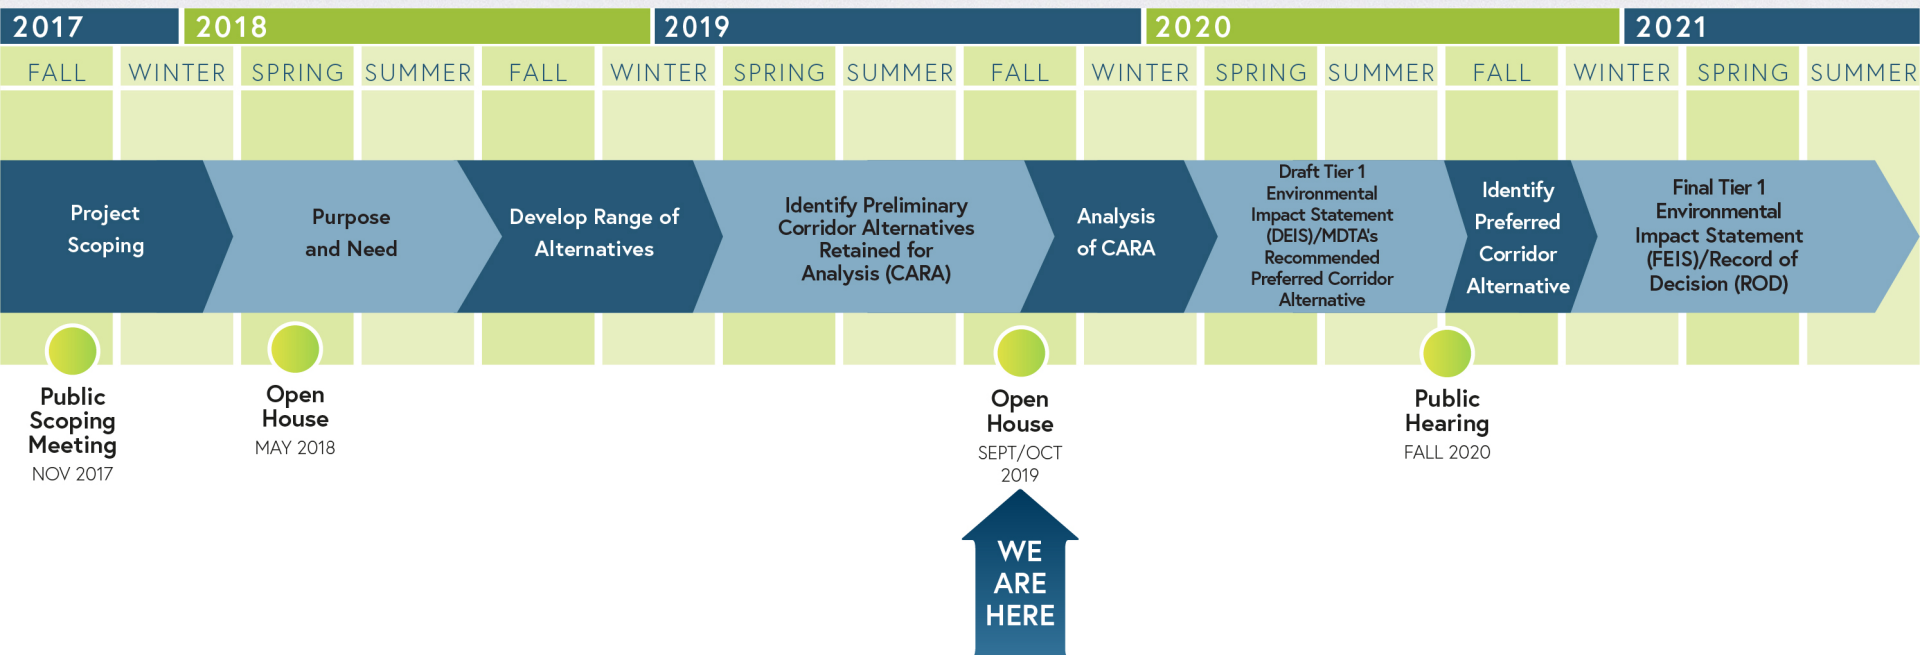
2017 2018 2019 2020 2021

FALL WINTER SPRING SUMMER FALL WINTER SPRING SUMMER FALL WINTER SPRING SUMMER FALL WINTER SPRING SUMMER

Project Scoping

Purpose and Need

Develop Range of Alternatives

Identify Preliminary Corridor Alternatives Retained for Analysis (CARA)

Analysis of CARA

Draft Tier 1 Environmental Impact Statement (DEIS)/MDTA's Recommended Preferred Corridor Alternative

Identify Preferred Corridor Alternative

Final Tier 1 Environmental Impact Statement (FEIS)/Record of Decision (ROD)

Public Scoping Meeting
NOV 2017

Open House
MAY 2018

Open House
SEPT/OCT 2019

Public Hearing
FALL 2020

WE ARE HERE